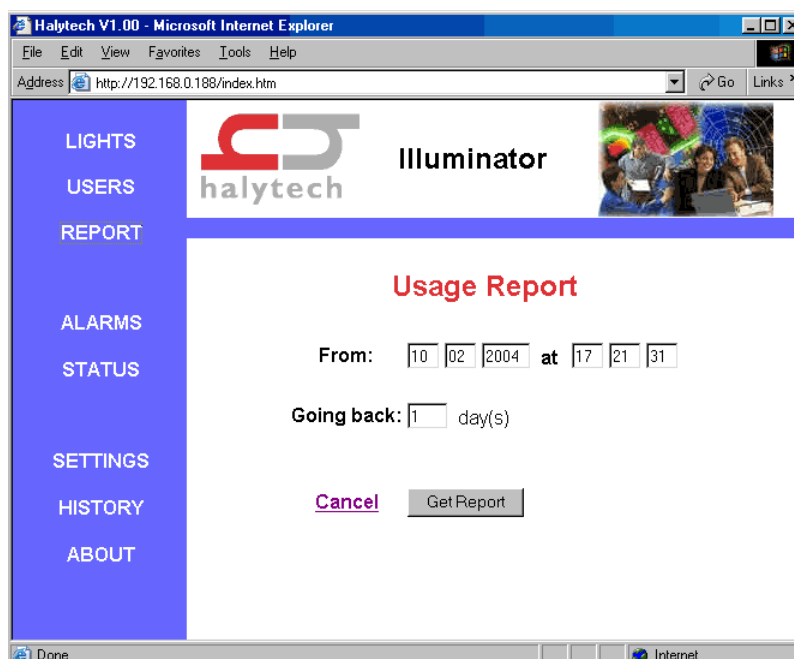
Halytech V1.00 - Microsoft Internet Explorer

File Edit View Favorites Tools Help

Address http://192.168.0.188/index.htm Go Links

LIGHTS
USERS
REPORT

ALARMS
STATUS

SETTINGS
HISTORY
ABOUT

halytech

Illuminator

Usage Report

From: 10 02 2004 at 17 21 31

Going back: 1 day(s)

Cancel Get Report

Done Internet